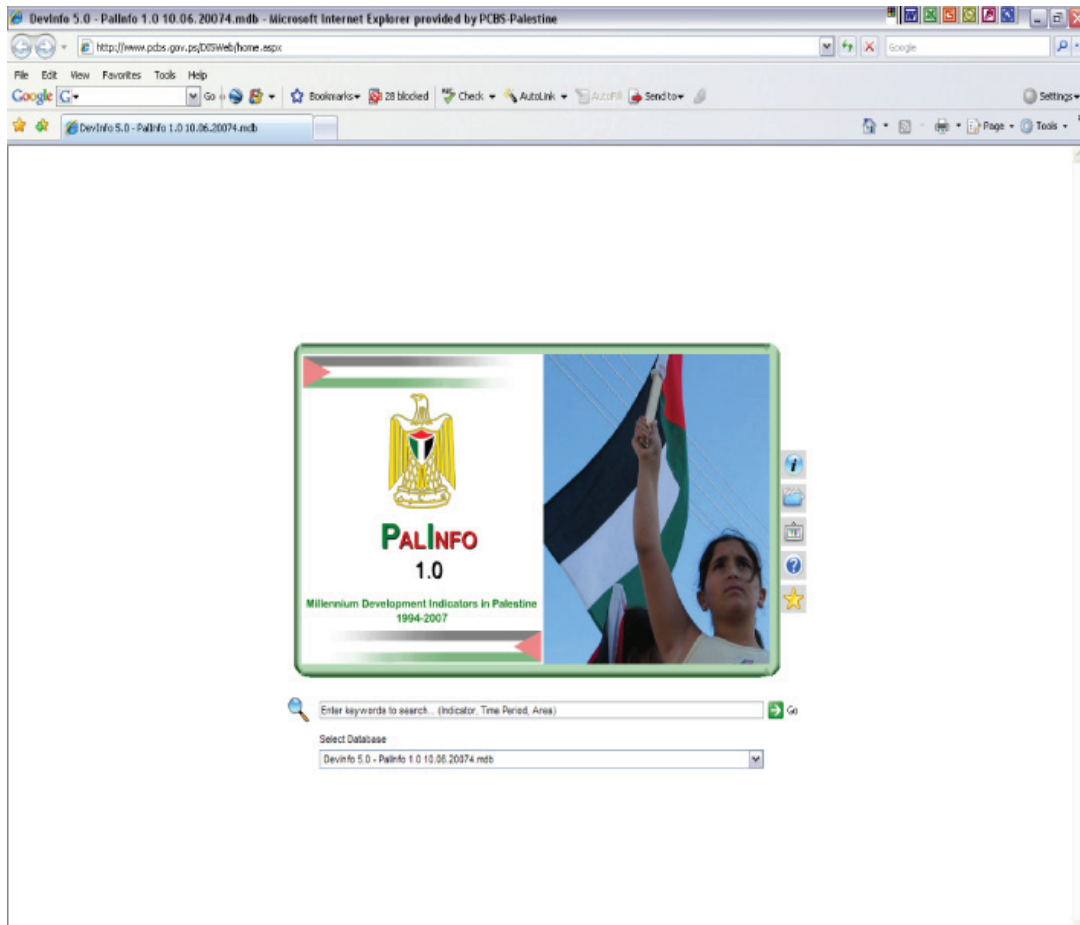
DevInfo 5.0 - PalInfo 1.0 10.06.20074.mdb - Microsoft Internet Explorer provided by PCBS-Palestine

http://www.pcbs.gov.ps/DISWeb/home.aspx

Google

File Edit View Favorites Tools Help

Google G Go Bookmarks 28 blocked Check AutoLink AutoFill Send to Settings

DevInfo 5.0 - PalInfo 1.0 10.06.20074.mdb

Page Tools

PalInfo
1.0

Millennium Development Indicators in Palestine
1994-2007

Enter keywords to search... (Indicator, Time Period, Area)

Go

Select Database

DevInfo 5.0 - PalInfo 1.0 10.06.20074.mdb